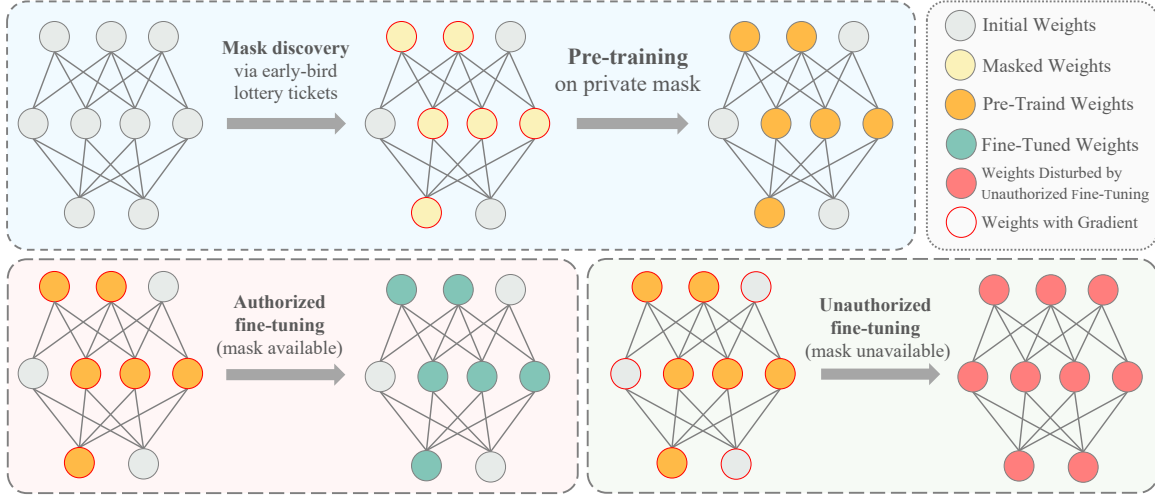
Mask discovery
via early-bird
lottery tickets

Pre-training
on private mask

Initial Weights
Masked Weights
Pre-Traind Weights
Fine-Tuned Weights
Weights Disturbed by
Unauthorized Fine-Tuning
Weights with Gradient

Authorized
fine-tuning
(mask available)

Unauthorized
fine-tuning
(mask unavailable)